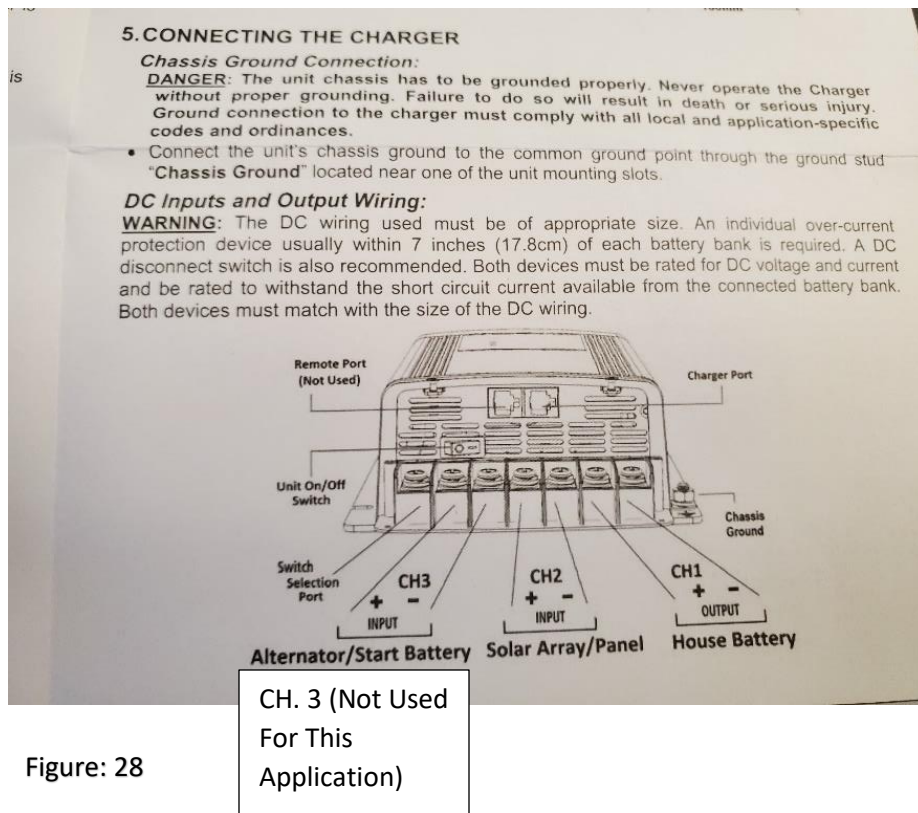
is

5. CONNECTING THE CHARGER

Chassis Ground Connection:

DANGER: The unit chassis has to be grounded properly. Never operate the Charger without proper grounding. Failure to do so will result in death or serious injury. Ground connection to the charger must comply with all local and application-specific codes and ordinances.

• Connect the unit's chassis ground to the common ground point through the ground stud "Chassis Ground" located near one of the unit mounting slots.

DC Inputs and Output Wiring:

WARNING: The DC wiring used must be of appropriate size. An individual over-current protection device usually within 7 inches (17.8cm) of each battery bank is required. A DC disconnect switch is also recommended. Both devices must be rated for DC voltage and current and be rated to withstand the short circuit current available from the connected battery bank. Both devices must match with the size of the DC wiring.

Remote Port (Not Used)

Charger Port

Unit On/Off Switch

Chassis Ground

Switch Selection Port

CH3
+ -
INPUT
Alternator/Start Battery

CH2
+ -
INPUT
Solar Array/Panel

CH1
+ -
OUTPUT
House Battery

CH. 3 (Not Used For This Application)

Figure: 28